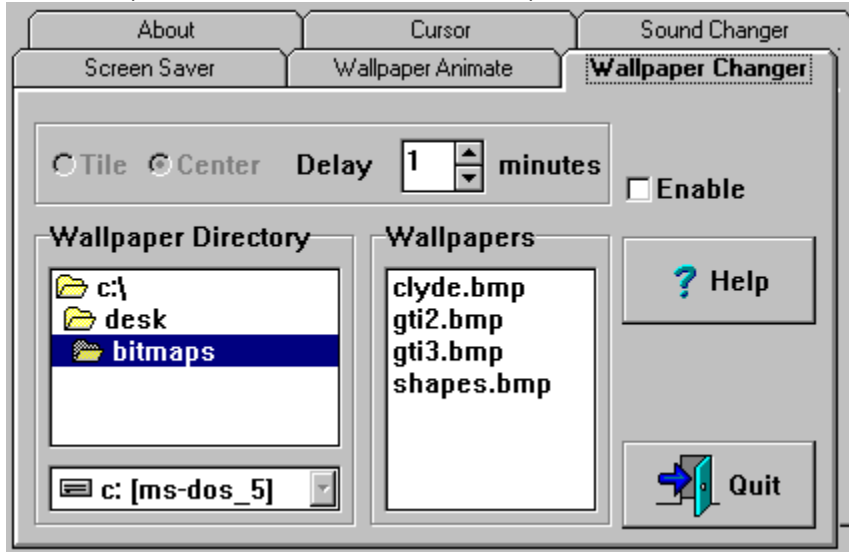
About
Cursor
Sound Changer
Screen Saver
Wallpaper Animate
Wallpaper Changer

Tile Center Delay 1 minutes
Enable

Wallpaper Directory
c:\
desk
bitmaps
c: [ms-dos_5]

Wallpapers
clyde.bmp
gti2.bmp
gti3.bmp
shapes.bmp

? Help

Quit